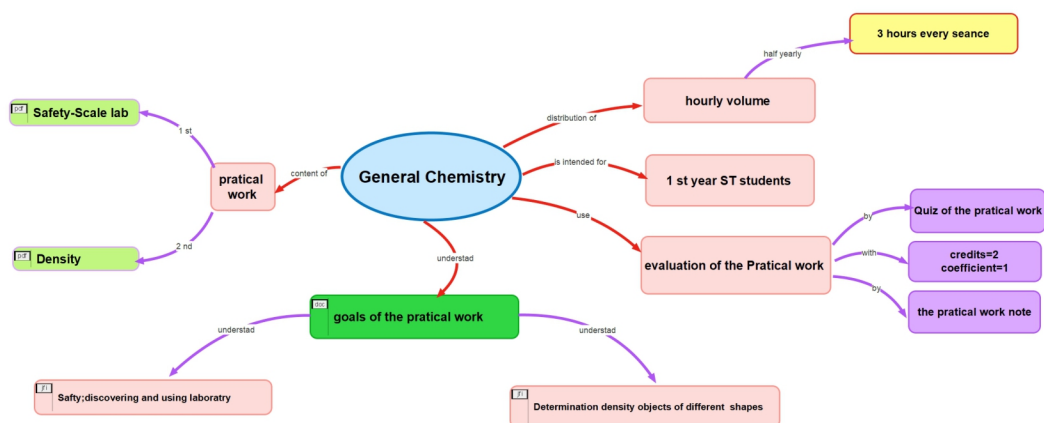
3 hours every seance

half yearly

pdf Safety-Scale lab

1 st

distribution of

hourly volume

content of

pratical work

General Chemistry

is intended for

1 st year ST students

use

by

Quiz of the pratical work

2 nd

pdf Density

with

credits=2
coefficient=1

evaluation of the Pratical work

understad

by

the pratical work note

doc goals of the pratical work

understad

understad

Safty;discovering and using laboratry

Determination density objects of different shapes